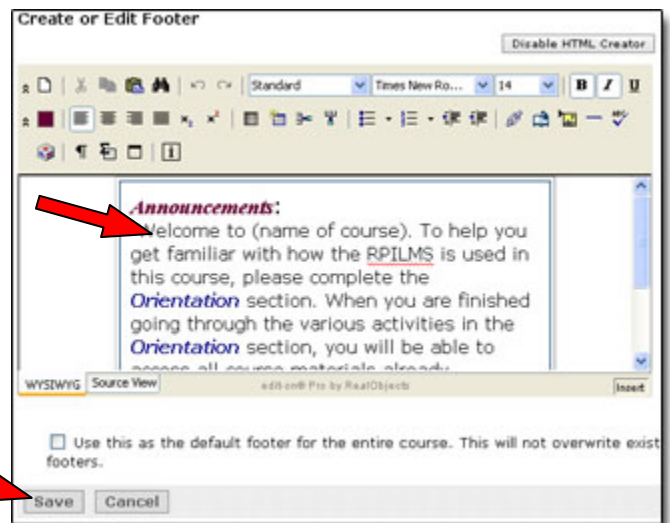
Create or Edit Footer

Disable HTML Creator

Standard

Times New Ro...

14

B I U

Announcements:

Welcome to (name of course). To help you get familiar with how the RPILMS is used in this course, please complete the Orientation section. When you are finished going through the various activities in the Orientation section, you will be able to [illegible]

WYSIWYG Source View

edit-on® Pro by RealObjects

Insert

Use this as the default footer for the entire course. This will not overwrite exist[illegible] footers.

Save Cancel